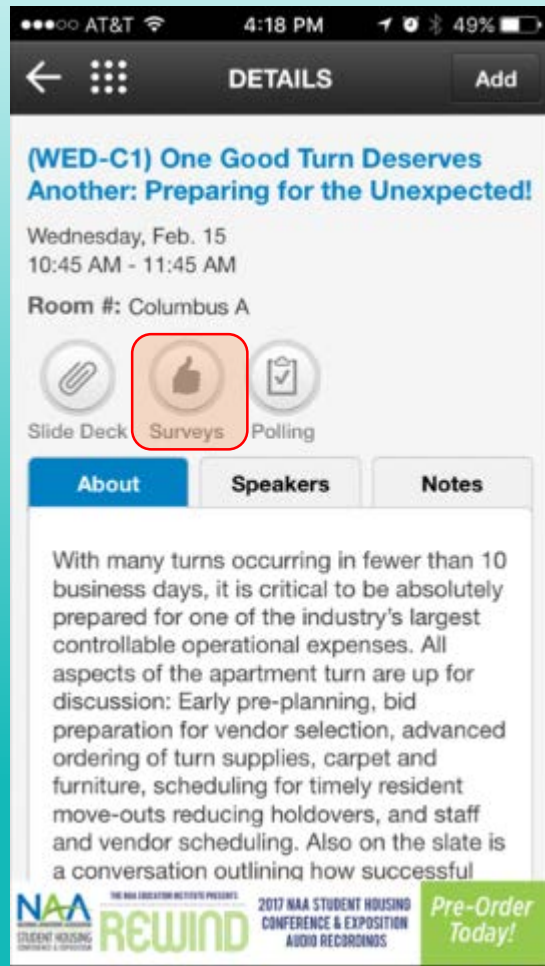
●●●○○ AT&T 4:18 PM 49%

DETAILS Add

(WED-C1) One Good Turn Deserves Another: Preparing for the Unexpected!

Wednesday, Feb. 15
10:45 AM - 11:45 AM

Room #: Columbus A

Slide Deck Surveys Polling

About Speakers Notes

With many turns occurring in fewer than 10 business days, it is critical to be absolutely prepared for one of the industry's largest controllable operational expenses. All aspects of the apartment turn are up for discussion: Early pre-planning, bid preparation for vendor selection, advanced ordering of turn supplies, carpet and furniture, scheduling for timely resident move-outs reducing holdovers, and staff and vendor scheduling. Also on the slate is a conversation outlining how successful

NAA STUDENT HOUSING THE NAA EDUCATION INSTITUTE PRESENTS REWIND 2017 NAA STUDENT HOUSING CONFERENCE & EXPOSITION AUDIO RECORDINGS Pre-Order Today!